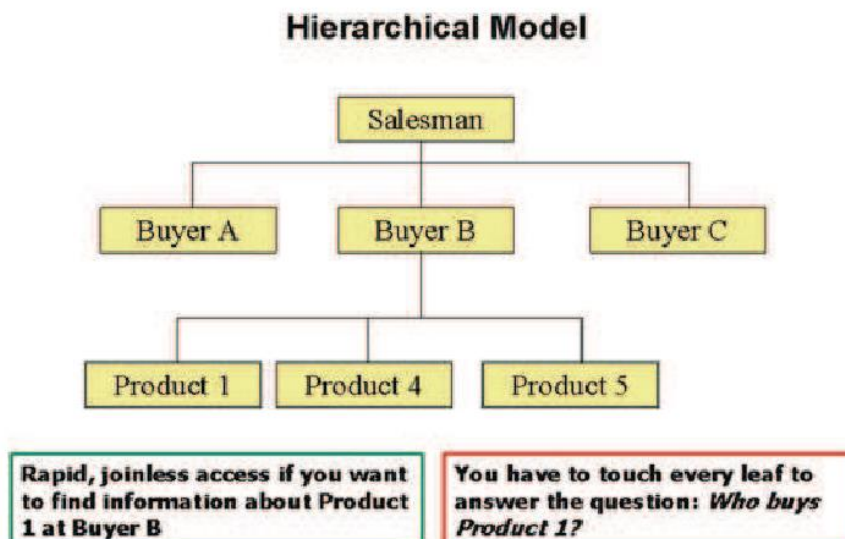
Hierarchical Model

Salesman

Buyer A

Buyer B

Buyer C

Product 1

Product 4

Product 5

Rapid, joinless access if you want to find information about Product 1 at Buyer B

You have to touch every leaf to answer the question: *Who buys Product 1?*